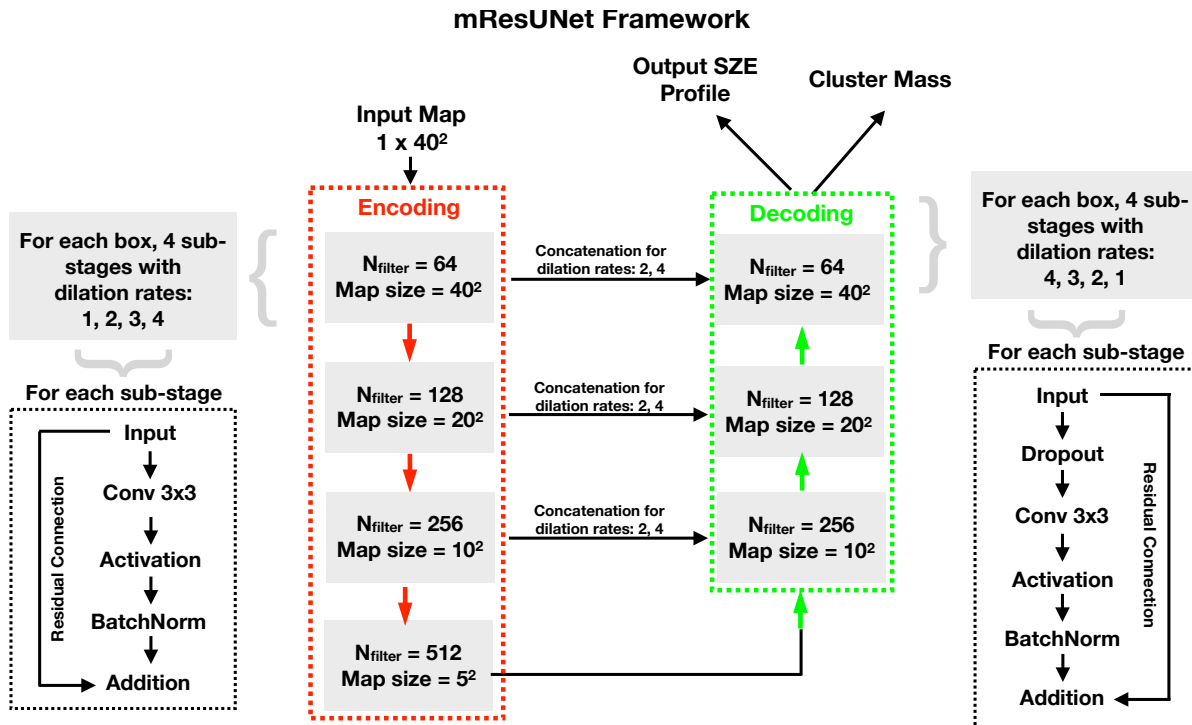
mResUNet Framework

Output SZE Profile

Cluster Mass

Input Map
$1 \times 40^2$

For each box, 4 sub-stages with dilation rates:
1, 2, 3, 4

For each sub-stage

Input

Conv 3x3

Activation

BatchNorm

Addition

Residual Connection

Encoding

$N_{filter} = 64$
Map size = $40^2$

$N_{filter} = 128$
Map size = $20^2$

$N_{filter} = 256$
Map size = $10^2$

$N_{filter} = 512$
Map size = $5^2$

Concatenation for dilation rates: 2, 4

Concatenation for dilation rates: 2, 4

Concatenation for dilation rates: 2, 4

Decoding

$N_{filter} = 64$
Map size = $40^2$

$N_{filter} = 128$
Map size = $20^2$

$N_{filter} = 256$
Map size = $10^2$

For each box, 4 sub-stages with dilation rates:
4, 3, 2, 1

For each sub-stage

Input

Dropout

Conv 3x3

Activation

BatchNorm

Addition

Residual Connection